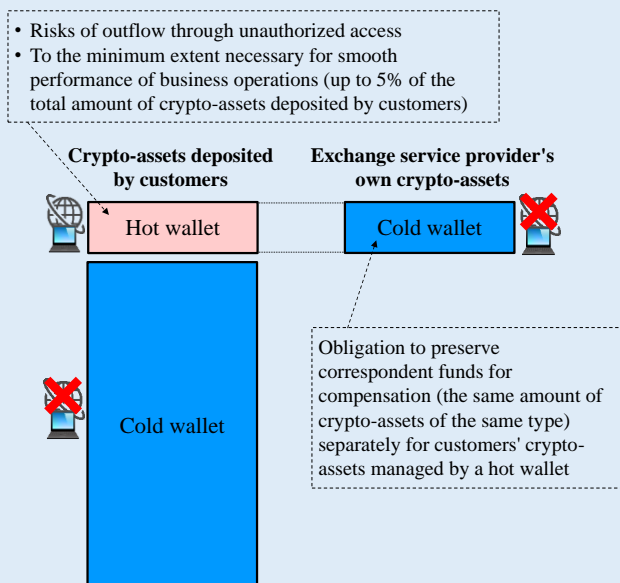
• Risks of outflow through unauthorized access
• To the minimum extent necessary for smooth performance of business operations (up to 5% of the total amount of crypto-assets deposited by customers)

Crypto-assets deposited by customers

Exchange service provider's own crypto-assets

Hot wallet

Cold wallet

Cold wallet

Obligation to preserve correspondent funds for compensation (the same amount of crypto-assets of the same type) separately for customers' crypto-assets managed by a hot wallet